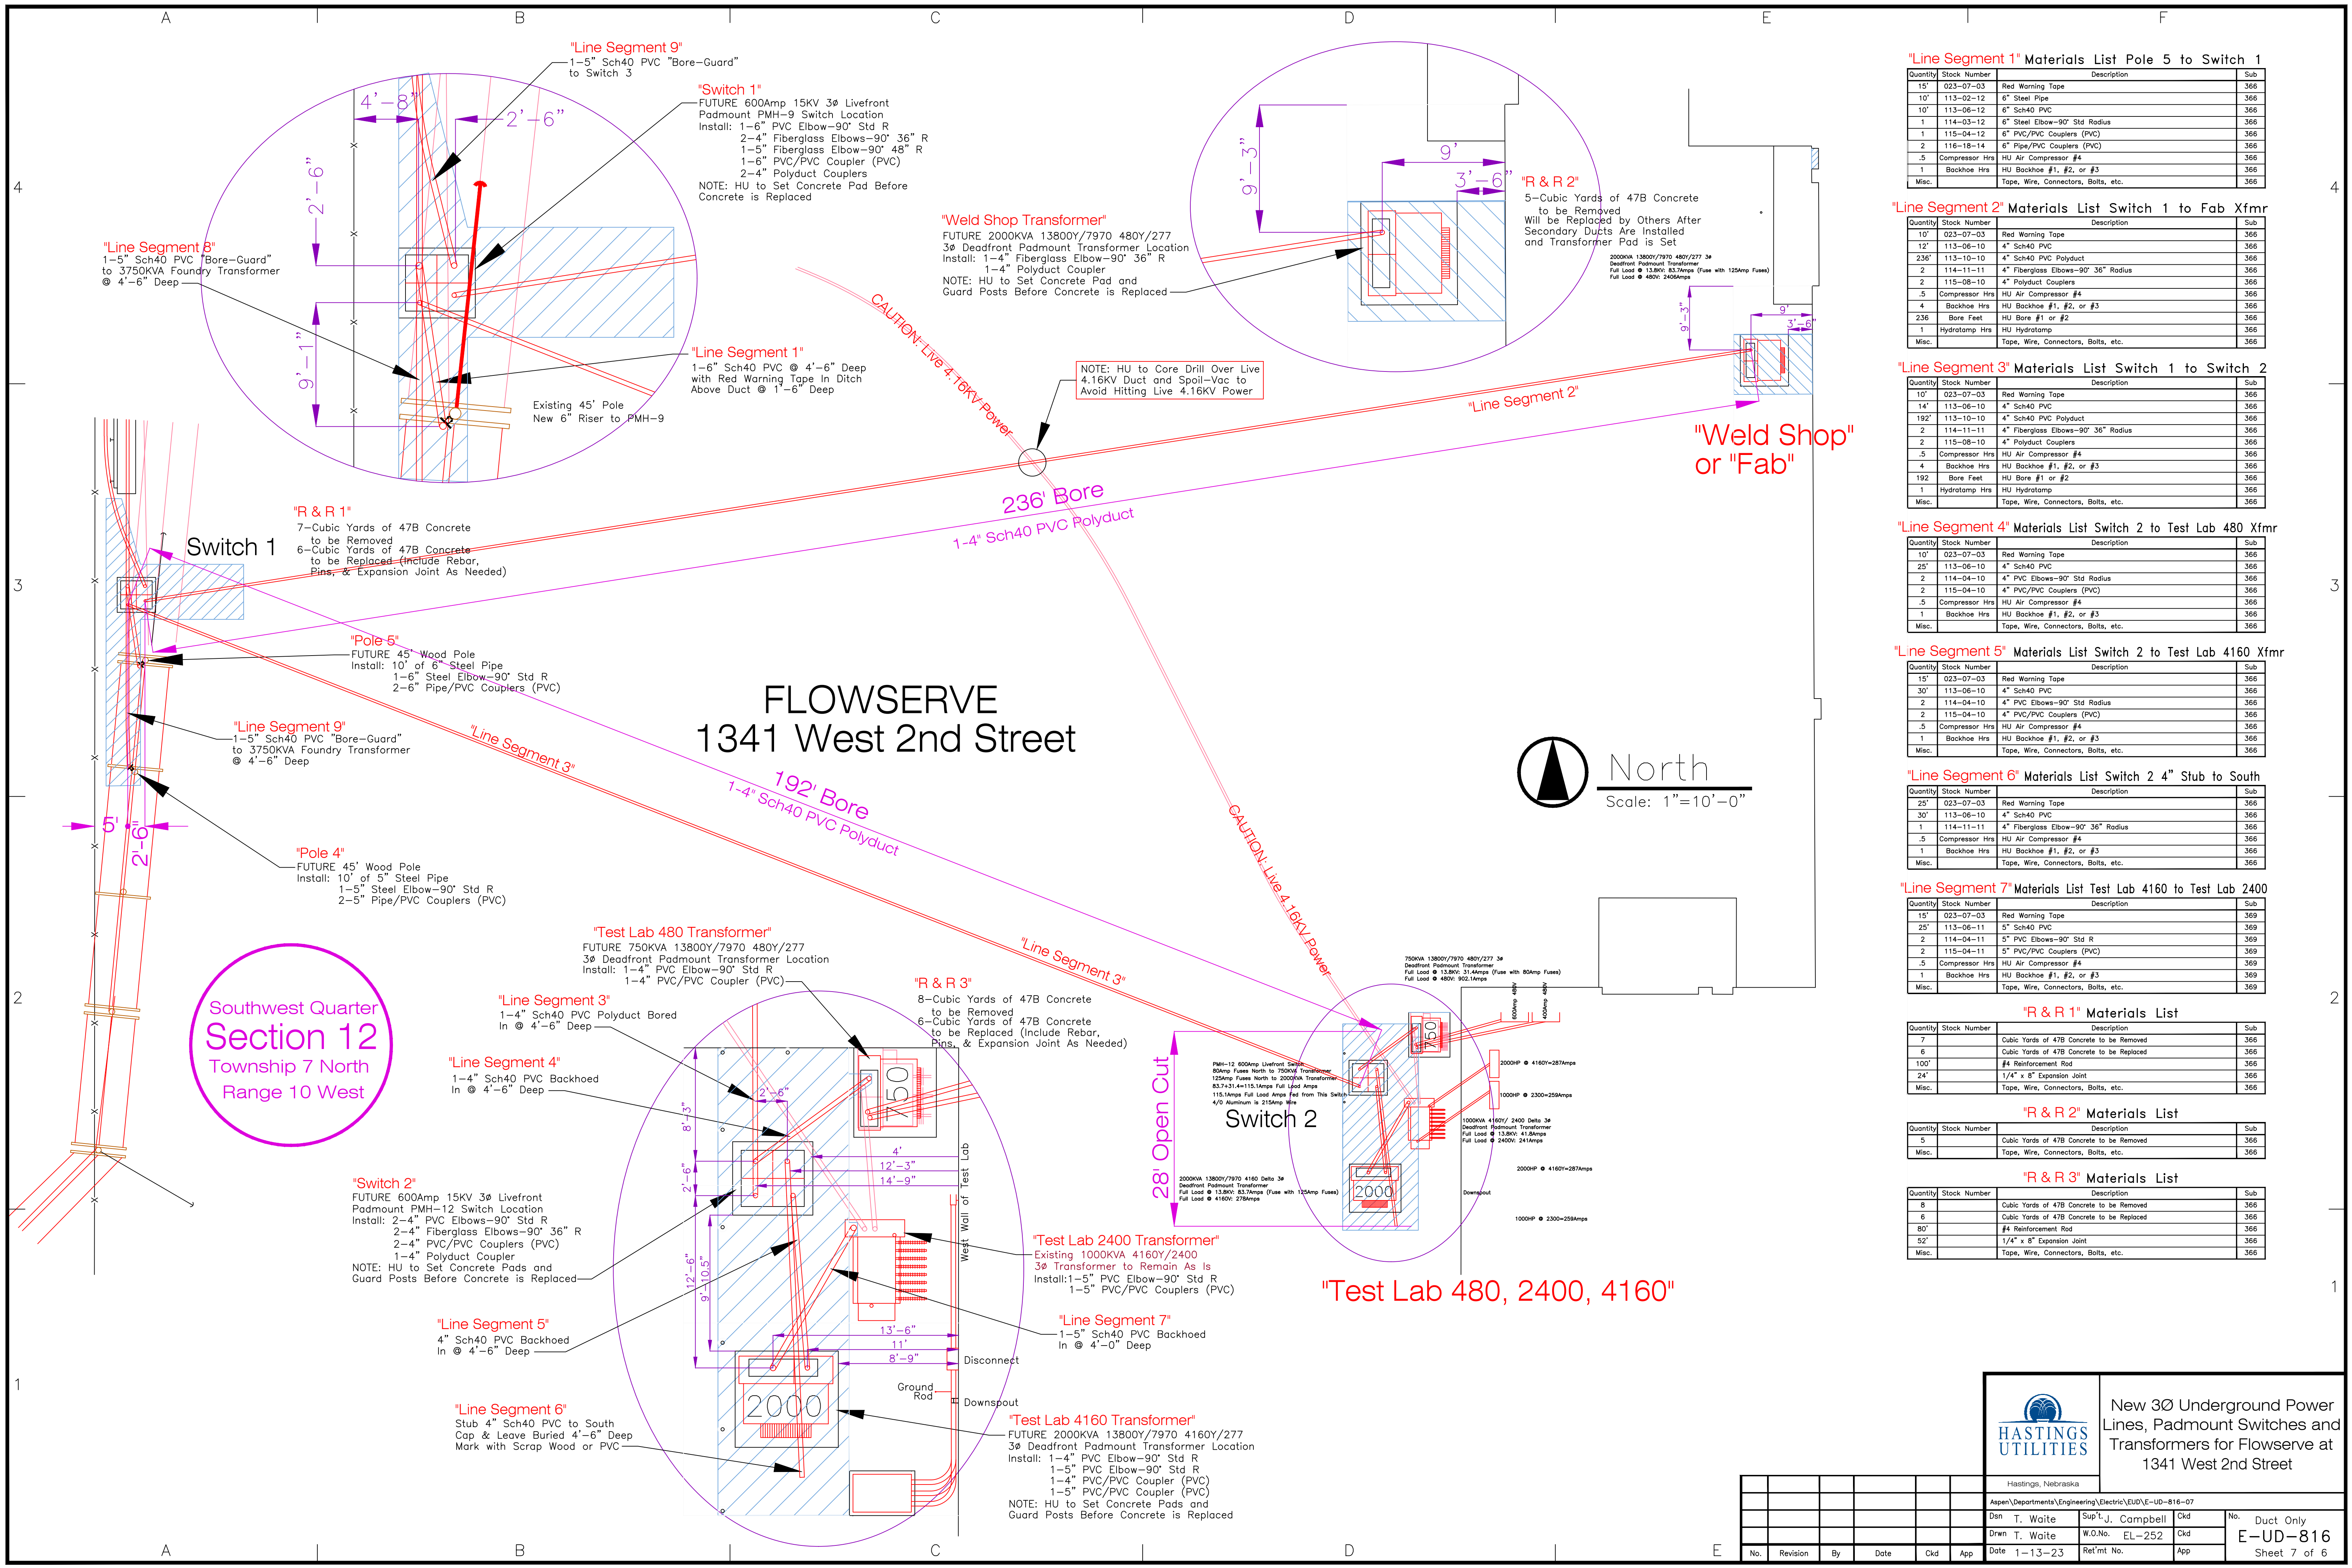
A B C D E F

"Line Segment 9"
1–5" Sch40 PVC "Bore–Guard" to Switch 3

4'–8"
2'–6"
2'–6"
9'–1"

"Switch 1"
FUTURE 600Amp 15KV 3Ø Livefront Padmount PMH–9 Switch Location
Install: 1–6" PVC Elbow–90° Std R
2–4" Fiberglass Elbows–90° 36" R
1–5" Fiberglass Elbow–90° 48" R
1–6" PVC/PVC Coupler (PVC)
2–4" Polyduct Couplers
NOTE: HU to Set Concrete Pad Before Concrete is Replaced

"Line Segment 8"
1–5" Sch40 PVC "Bore–Guard" to 3750KVA Foundry Transformer @ 4'–6" Deep

"Line Segment 1"
1–6" Sch40 PVC @ 4'–6" Deep with Red Warning Tape In Ditch Above Duct @ 1'–6" Deep

Existing 45' Pole
New 6" Riser to PMH–9

"Weld Shop Transformer"
FUTURE 2000KVA 13800Y/7970 480Y/277 3Ø Deadfront Padmount Transformer Location
Install: 1–4" Fiberglass Elbow–90° 36" R
1–4" Polyduct Coupler
NOTE: HU to Set Concrete Pad and Guard Posts Before Concrete is Replaced

9'–3"
9'
3'–6"

"R & R 2"
5–Cubic Yards of 47B Concrete to be Removed
Will be Replaced by Others After Secondary Ducts Are Installed and Transformer Pad is Set

2000KVA 13800Y/7970 480Y/277 3Ø Deadfront Padmount Transformer Full Load @ 13.8KV: 83.7Amps (Fuse with 125Amp Fuses) Full Load @ 480V: 2406Amps

9'–3"
9'
3'–6"

CAUTION: Live 4.16KV Power

NOTE: HU to Core Drill Over Live 4.16KV Duct and Spoil–Vac to Avoid Hitting Live 4.16KV Power

"Line Segment 2"

"Weld Shop" or "Fab"

236' Bore
1–4" Sch40 PVC Polyduct

Switch 1

"R & R 1"
7–Cubic Yards of 47B Concrete to be Removed
6–Cubic Yards of 47B Concrete to be Replaced (Include Rebar, Pins, & Expansion Joint As Needed)

"Pole 5"
FUTURE 45' Wood Pole
Install: 10' of 6" Steel Pipe
1–6" Steel Elbow–90° Std R
2–6" Pipe/PVC Couplers (PVC)

FLOWSERVE
1341 West 2nd Street

"Line Segment 9"
1–5" Sch40 PVC "Bore–Guard" to 3750KVA Foundry Transformer @ 4'–6" Deep

"Line Segment 3"

192' Bore
1–4" Sch40 PVC Polyduct

North
Scale: 1"=10'–0"

5'
2'–6"

"Pole 4"
FUTURE 45' Wood Pole
Install: 10' of 5" Steel Pipe
1–5" Steel Elbow–90° Std R
2–5" Pipe/PVC Couplers (PVC)

"Line Segment 3"

CAUTION: Live 4.16KV Power

Southwest Quarter
Section 12
Township 7 North
Range 10 West

"Test Lab 480 Transformer"
FUTURE 750KVA 13800Y/7970 480Y/277 3Ø Deadfront Padmount Transformer Location
Install: 1–4" PVC Elbow–90° Std R
1–4" PVC/PVC Coupler (PVC)

"Line Segment 3"
1–4" Sch40 PVC Polyduct Bored In @ 4'–6" Deep

"R & R 3"
8–Cubic Yards of 47B Concrete to be Removed
6–Cubic Yards of 47B Concrete to be Replaced (Include Rebar, Pins, & Expansion Joint As Needed)

"Line Segment 4"
1–4" Sch40 PVC Backhoed In @ 4'–6" Deep

750KVA 13800Y/7970 480Y/277 3Ø Deadfront Padmount Transformer Full Load @ 13.8KV: 31.44Amps (Fuse with 80Amp Fuses) Full Load @ 480V: 902.1Amps

800Amp 480
400Amp 480
750
2000HP @ 4160Y=287Amps
1000HP @ 2300=259Amps

PMH–12 600Amp Livefront Switch
80Amp Fuses North to 750KVA Transformer
125Amp Fuses North to 2000KVA Transformer
83.7+31.4=115.1Amps Full Load Amps
115.1Amps Full Load Amps Fed from This Switch
4/0 Aluminum is 215Amp Wire

28' Open Cut
Switch 2

1000KVA 4160Y/ 2400 Delta 3Ø Deadfront Padmount Transformer Full Load @ 13.8KV: 41.8Amps Full Load @ 2400V: 241Amps

2000KVA 13800Y/7970 4160 Delta 3Ø Deadfront Padmount Transformer Full Load @ 13.8KV: 83.7Amps (Fuse with 125Amp Fuses) Full Load @ 4160V: 278Amps

2000
2000HP @ 4160Y=287Amps
Downspout
1000HP @ 2300=259Amps

"Switch 2"
FUTURE 600Amp 15KV 3Ø Livefront Padmount PMH–12 Switch Location
Install: 2–4" PVC Elbows–90° Std R
2–4" Fiberglass Elbows–90° 36" R
2–4" PVC/PVC Couplers (PVC)
1–4" Polyduct Coupler
NOTE: HU to Set Concrete Pads and Guard Posts Before Concrete is Replaced

8'–3"
2'–6"
750
2'–6"
4'
12'–3"
14'–9"
West Wall of Test Lab
12'–6"
10'–5"
9'
13'–6"
11'
8'–9"
Disconnect
Ground Rod
Downspout
2000

"Test Lab 2400 Transformer"
Existing 1000KVA 4160Y/2400 3Ø Transformer to Remain As Is
Install:1–5" PVC Elbow–90° Std R
1–5" PVC/PVC Couplers (PVC)

"Test Lab 480, 2400, 4160"

"Line Segment 5"
4" Sch40 PVC Backhoed In @ 4'–6" Deep

"Line Segment 7"
1–5" Sch40 PVC Backhoed In @ 4'–0" Deep

"Line Segment 6"
Stub 4" Sch40 PVC to South Cap & Leave Buried 4'–6" Deep Mark with Scrap Wood or PVC

"Test Lab 4160 Transformer"
FUTURE 2000KVA 13800Y/7970 4160Y/277 3Ø Deadfront Padmount Transformer Location
Install: 1–4" PVC Elbow–90° Std R
1–5" PVC Elbow–90° Std R
1–4" PVC/PVC Coupler (PVC)
1–5" PVC/PVC Coupler (PVC)
NOTE: HU to Set Concrete Pads and Guard Posts Before Concrete is Replaced

"Line Segment 1" Materials List Pole 5 to Switch 1

| Quantity | Stock Number | Description | Sub |
|---|---|---|---|
| 15' | 023–07–03 | Red Warning Tape | 366 |
| 10' | 113–02–12 | 6" Steel Pipe | 366 |
| 10' | 113–06–12 | 6" Sch40 PVC | 366 |
| 1 | 114–03–12 | 6" Steel Elbow–90° Std Radius | 366 |
| 1 | 115–04–12 | 6" PVC/PVC Couplers (PVC) | 366 |
| 2 | 116–18–14 | 6" Pipe/PVC Couplers (PVC) | 366 |
| .5 | Compressor Hrs | HU Air Compressor #4 | 366 |
| 1 | Backhoe Hrs | HU Backhoe #1, #2, or #3 | 366 |
| Misc. | | Tape, Wire, Connectors, Bolts, etc. | 366 |

"Line Segment 2" Materials List Switch 1 to Fab Xfmr

| Quantity | Stock Number | Description | Sub |
|---|---|---|---|
| 10' | 023–07–03 | Red Warning Tape | 366 |
| 12' | 113–06–10 | 4" Sch40 PVC | 366 |
| 236' | 113–10–10 | 4" Sch40 PVC Polyduct | 366 |
| 2 | 114–11–11 | 4" Fiberglass Elbows–90° 36" Radius | 366 |
| 2 | 115–08–10 | 4" Polyduct Couplers | 366 |
| .5 | Compressor Hrs | HU Air Compressor #4 | 366 |
| 4 | Backhoe Hrs | HU Backhoe #1, #2, or #3 | 366 |
| 236 | Bore Feet | HU Bore #1 or #2 | 366 |
| 1 | Hydrotamp Hrs | HU Hydrotamp | 366 |
| Misc. | | Tape, Wire, Connectors, Bolts, etc. | 366 |

"Line Segment 3" Materials List Switch 1 to Switch 2

| Quantity | Stock Number | Description | Sub |
|---|---|---|---|
| 10' | 023–07–03 | Red Warning Tape | 366 |
| 14' | 113–06–10 | 4" Sch40 PVC | 366 |
| 192' | 113–10–10 | 4" Sch40 PVC Polyduct | 366 |
| 2 | 114–11–11 | 4" Fiberglass Elbows–90° 36" Radius | 366 |
| 2 | 115–08–10 | 4" Polyduct Couplers | 366 |
| .5 | Compressor Hrs | HU Air Compressor #4 | 366 |
| 4 | Backhoe Hrs | HU Backhoe #1, #2, or #3 | 366 |
| 192 | Bore Feet | HU Bore #1 or #2 | 366 |
| 1 | Hydrotamp Hrs | HU Hydrotamp | 366 |
| Misc. | | Tape, Wire, Connectors, Bolts, etc. | 366 |

"Line Segment 4" Materials List Switch 2 to Test Lab 480 Xfmr

| Quantity | Stock Number | Description | Sub |
|---|---|---|---|
| 10' | 023–07–03 | Red Warning Tape | 366 |
| 25' | 113–06–10 | 4" Sch40 PVC | 366 |
| 2 | 114–04–10 | 4" PVC Elbows–90° Std Radius | 366 |
| 2 | 115–04–10 | 4" PVC/PVC Couplers (PVC) | 366 |
| .5 | Compressor Hrs | HU Air Compressor #4 | 366 |
| 1 | Backhoe Hrs | HU Backhoe #1, #2, or #3 | 366 |
| Misc. | | Tape, Wire, Connectors, Bolts, etc. | 366 |

"Line Segment 5" Materials List Switch 2 to Test Lab 4160 Xfmr

| Quantity | Stock Number | Description | Sub |
|---|---|---|---|
| 15' | 023–07–03 | Red Warning Tape | 366 |
| 30' | 113–06–10 | 4" Sch40 PVC | 366 |
| 2 | 114–04–10 | 4" PVC Elbows–90° Std Radius | 366 |
| 2 | 115–04–10 | 4" PVC/PVC Couplers (PVC) | 366 |
| .5 | Compressor Hrs | HU Air Compressor #4 | 366 |
| 1 | Backhoe Hrs | HU Backhoe #1, #2, or #3 | 366 |
| Misc. | | Tape, Wire, Connectors, Bolts, etc. | 366 |

"Line Segment 6" Materials List Switch 2 4" Stub to South

| Quantity | Stock Number | Description | Sub |
|---|---|---|---|
| 25' | 023–07–03 | Red Warning Tape | 366 |
| 30' | 113–06–10 | 4" Sch40 PVC | 366 |
| 1 | 114–11–11 | 4" Fiberglass Elbow–90° 36" Radius | 366 |
| .5 | Compressor Hrs | HU Air Compressor #4 | 366 |
| 1 | Backhoe Hrs | HU Backhoe #1, #2, or #3 | 366 |
| Misc. | | Tape, Wire, Connectors, Bolts, etc. | 366 |

"Line Segment 7" Materials List Test Lab 4160 to Test Lab 2400

| Quantity | Stock Number | Description | Sub |
|---|---|---|---|
| 15' | 023–07–03 | Red Warning Tape | 369 |
| 25' | 113–06–11 | 5" Sch40 PVC | 369 |
| 2 | 114–04–11 | 5" PVC Elbows–90° Std R | 369 |
| 2 | 115–04–11 | 5" PVC/PVC Couplers (PVC) | 369 |
| .5 | Compressor Hrs | HU Air Compressor #4 | 369 |
| 1 | Backhoe Hrs | HU Backhoe #1, #2, or #3 | 369 |
| Misc. | | Tape, Wire, Connectors, Bolts, etc. | 369 |

"R & R 1" Materials List

| Quantity | Stock Number | Description | Sub |
|---|---|---|---|
| 7 | | Cubic Yards of 47B Concrete to be Removed | 366 |
| 6 | | Cubic Yards of 47B Concrete to be Replaced | 366 |
| 100' | | #4 Reinforcement Rod | 366 |
| 24' | | 1/4" x 8" Expansion Joint | 366 |
| Misc. | | Tape, Wire, Connectors, Bolts, etc. | 366 |

"R & R 2" Materials List

| Quantity | Stock Number | Description | Sub |
|---|---|---|---|
| 5 | | Cubic Yards of 47B Concrete to be Removed | 366 |
| Misc. | | Tape, Wire, Connectors, Bolts, etc. | 366 |

"R & R 3" Materials List

| Quantity | Stock Number | Description | Sub |
|---|---|---|---|
| 8 | | Cubic Yards of 47B Concrete to be Removed | 366 |
| 6 | | Cubic Yards of 47B Concrete to be Replaced | 366 |
| 80' | | #4 Reinforcement Rod | 366 |
| 52' | | 1/4" x 8" Expansion Joint | 366 |
| Misc. | | Tape, Wire, Connectors, Bolts, etc. | 366 |

HASTINGS UTILITIES
Hastings, Nebraska

New 3Ø Underground Power Lines, Padmount Switches and Transformers for Flowserve at 1341 West 2nd Street

Aspen\Departments\Engineering\Electric\EUD\E–UD–816–07

Dsn T. Waite | Sup't. J. Campbell | Ckd
Drwn T. Waite | W.O.No. EL–252 | Ckd
Date 1–13–23 | Ret'mt No. | App
No. Duct Only
E–UD–816
Sheet 7 of 6

No. | Revision | By | Date | Ckd | App

4 3 2 1